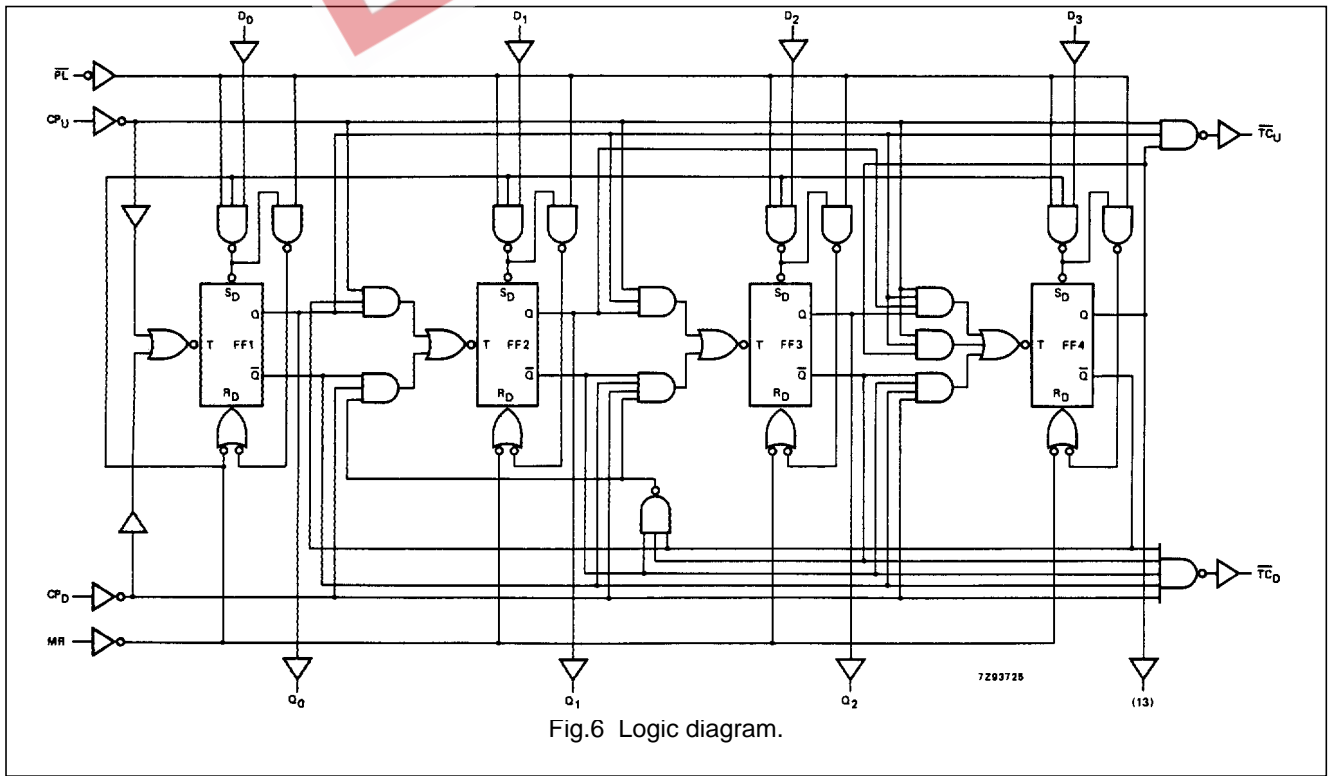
$D_0$ $D_1$ $D_2$ $D_3$

$\overline{PL}$

$CP_U$

$\overline{TC}_U$

$S_D$ Q T FF1 $\overline{Q}$ $R_D$

$S_D$ Q T FF2 $\overline{Q}$ $R_D$

$S_D$ Q T FF3 $\overline{Q}$ $R_D$

$S_D$ Q T FF4 $\overline{Q}$ $R_D$

$CP_D$

$\overline{TC}_D$

MR

$Q_0$ $Q_1$ $Q_2$ (13)

7Z93725

Fig.6 Logic diagram.